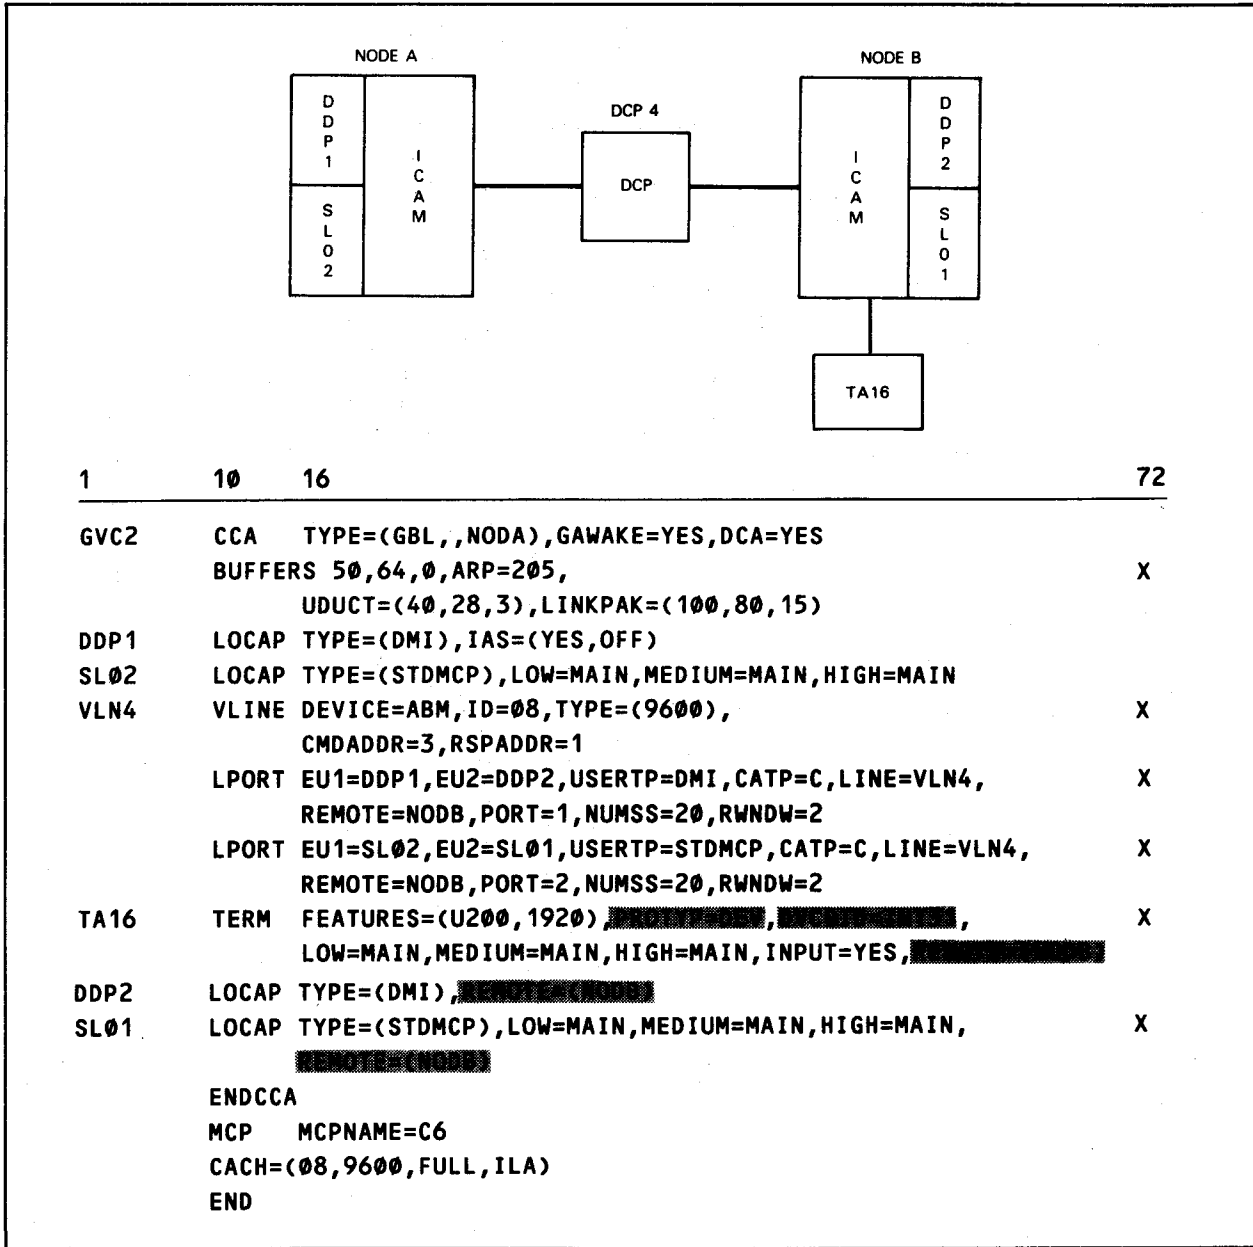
NODE A

D D P 1

S L 0 2

I C A M

DCP 4

DCP

NODE B

I C A M

D D P 2

S L 0 1

TA16

| 1 | 10 | 16 | 72 |
|---|---|---|---|
| GVC2 | CCA | TYPE=(GBL,,NODA),GAWAKE=YES,DCA=YES | |
| | BUFFERS 50,64,0,ARP=205, | | X |
| | | UDUCT=(40,28,3),LINKPAK=(100,80,15) | |
| DDP1 | LOCAP | TYPE=(DMI),IAS=(YES,OFF) | |
| SL02 | LOCAP | TYPE=(STDMCP),LOW=MAIN,MEDIUM=MAIN,HIGH=MAIN | |
| VLN4 | VLINE | DEVICE=ABM,ID=08,TYPE=(9600), | X |
| | | CMDADDR=3,RSPADDR=1 | |
| | LPORT | EU1=DDP1,EU2=DDP2,USERTP=DMI,CATP=C,LINE=VLN4, | X |
| | | REMOTE=NODB,PORT=1,NUMSS=20,RWNDW=2 | |
| | LPORT | EU1=SL02,EU2=SL01,USERTP=STDMCP,CATP=C,LINE=VLN4, | X |
| | | REMOTE=NODB,PORT=2,NUMSS=20,RWNDW=2 | |
| TA16 | TERM | FEATURES=(U200,1920),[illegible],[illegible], | X |
| | | LOW=MAIN,MEDIUM=MAIN,HIGH=MAIN,INPUT=YES,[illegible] | |
| DDP2 | LOCAP | TYPE=(DMI),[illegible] | |
| SL01 | LOCAP | TYPE=(STDMCP),LOW=MAIN,MEDIUM=MAIN,HIGH=MAIN, | X |
| | | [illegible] | |
| | ENDCCA | | |
| | MCP | MCPNAME=C6 | |
| | CACH=(08,9600,FULL,ILA) | | |
| | END | | |